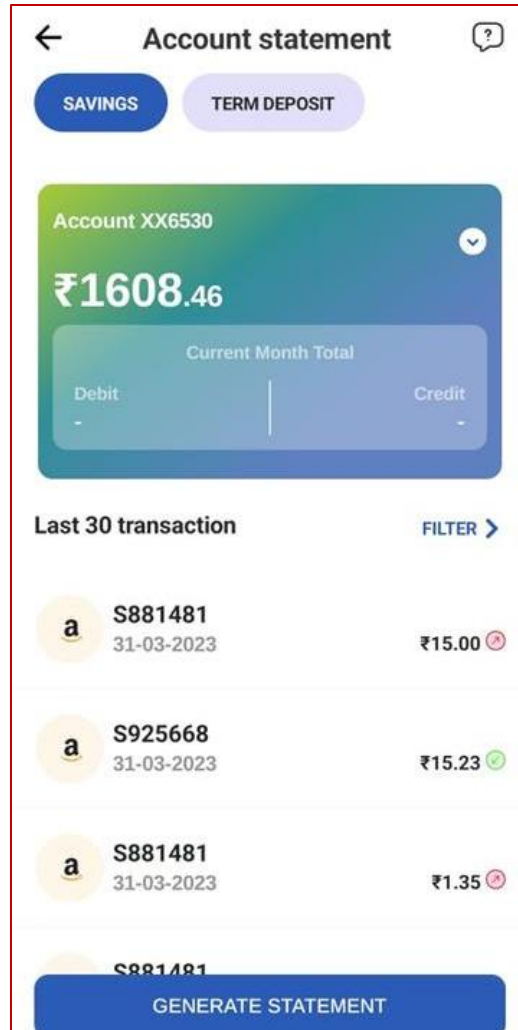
Account statement

SAVINGS
TERM DEPOSIT

Account XX6530

₹1608.46

Current Month Total

Debit
-

Credit
-

Last 30 transaction

FILTER

a
S881481
31-03-2023
₹15.00

a
S925668
31-03-2023
₹15.23

a
S881481
31-03-2023
₹1.35

S881481

GENERATE STATEMENT